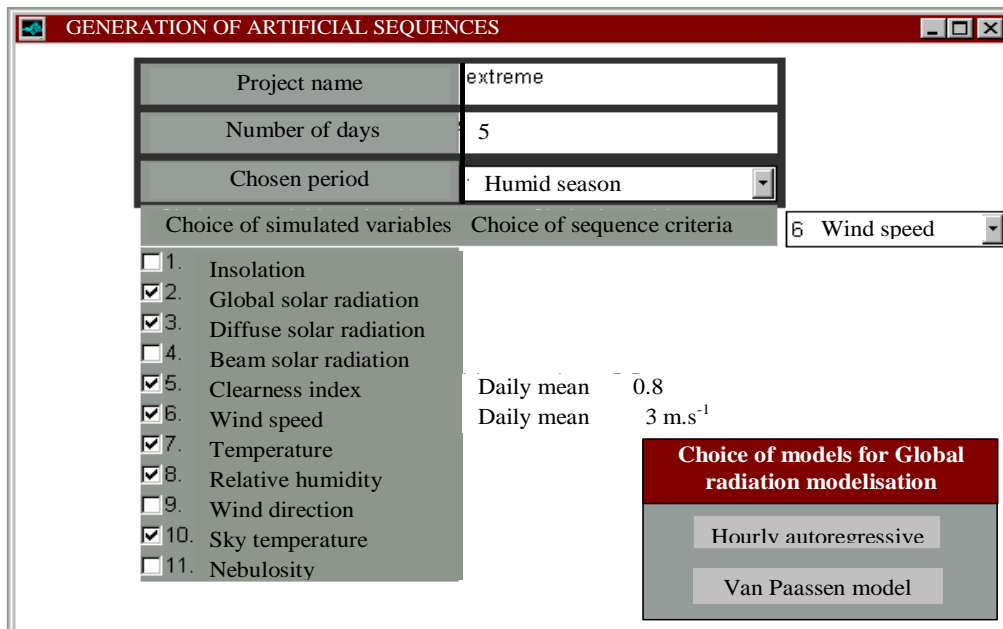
GENERATION OF ARTIFICIAL SEQUENCES

Project name | extreme
Number of days | 5
Chosen period | Humid season

Choice of simulated variables | Choice of sequence criteria | 6 Wind speed

☐ 1. Insolation
☑ 2. Global solar radiation
☑ 3. Diffuse solar radiation
☐ 4. Beam solar radiation
☑ 5. Clearness index
☑ 6. Wind speed
☑ 7. Temperature
☑ 8. Relative humidity
☐ 9. Wind direction
☑ 10. Sky temperature
☐ 11. Nebulosity

Daily mean 0.8
Daily mean 3 m.s$^{-1}$

Choice of models for Global radiation modelisation

Hourly autoregressive

Van Paassen model